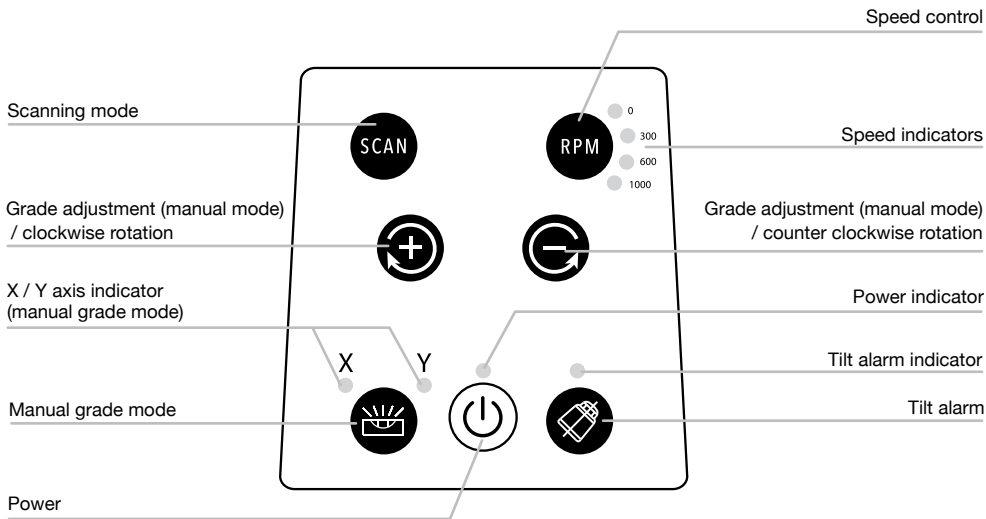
Speed control

Scanning mode

SCAN

RPM

0
300
600
1000

Speed indicators

Grade adjustment (manual mode) / clockwise rotation

Grade adjustment (manual mode) / counter clockwise rotation

X / Y axis indicator (manual grade mode)

Power indicator

X

Y

Tilt alarm indicator

Manual grade mode

Tilt alarm

Power